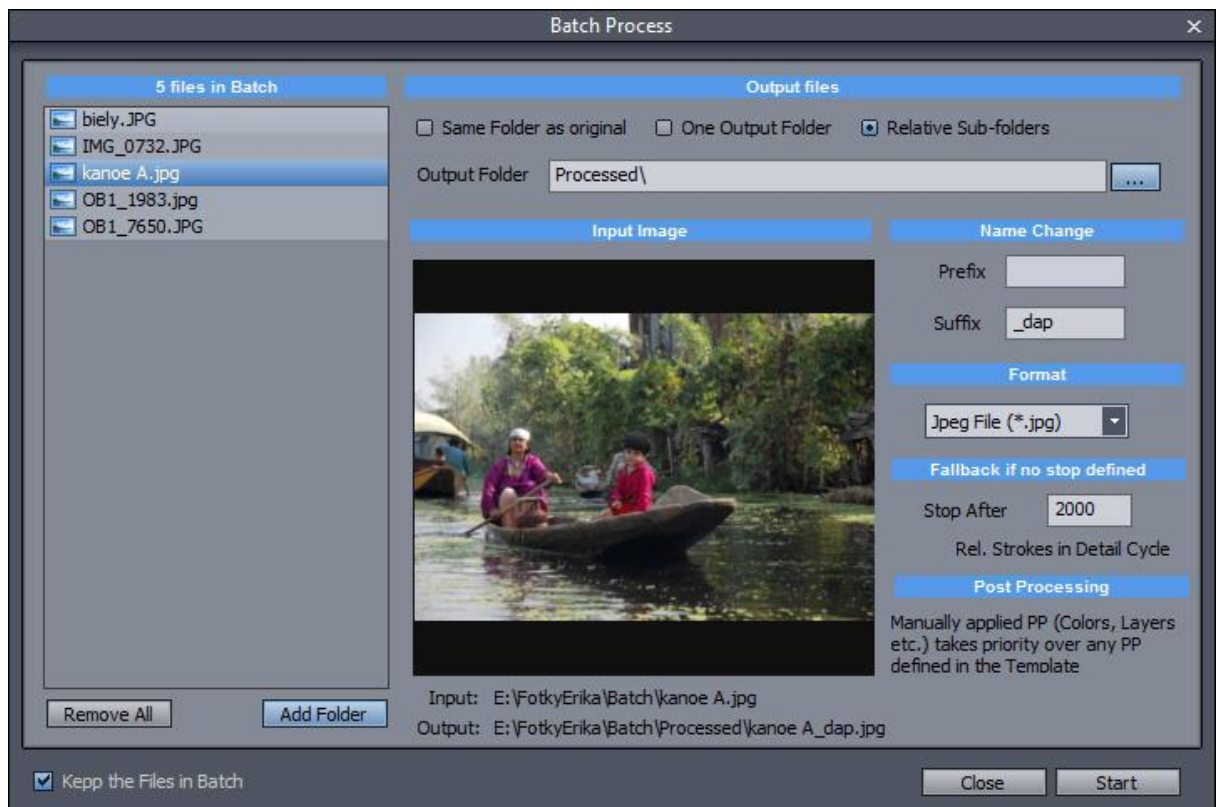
Batch Process
×

5 files in Batch
biely.JPG
IMG_0732.JPG
kanoe A.jpg
OB1_1983.jpg
OB1_7650.JPG

Remove All
Add Folder

Output files
Same Folder as original
One Output Folder
Relative Sub-folders
Output Folder
Processed\
...

Input Image

Name Change
Prefix
Suffix
_dap

Format
Jpeg File (*.jpg)

Fallback if no stop defined
Stop After
2000
Rel. Strokes in Detail Cycle

Post Processing
Manually applied PP (Colors, Layers etc.) takes priority over any PP defined in the Template

Input: E:\FotkyErika\Batch\kanoe A.jpg
Output: E:\FotkyErika\Batch\Processed\kanoe A_dap.jpg

Kepp the Files in Batch
Close
Start